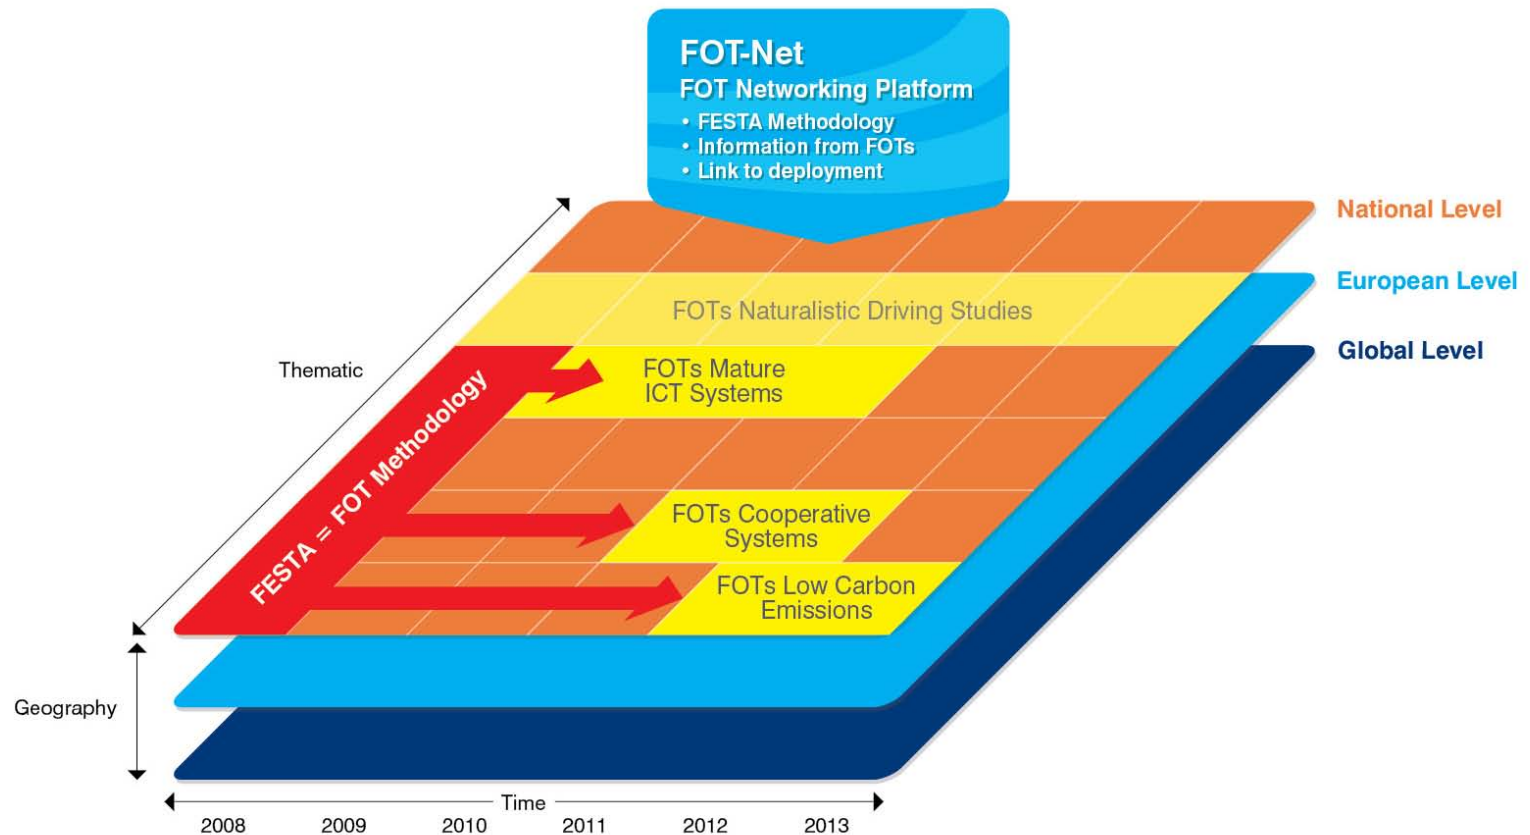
FOT-Net
FOT Networking Platform
• FESTA Methodology
• Information from FOTs
• Link to deployment

National Level
European Level
Global Level

Thematic

FOTs Naturalistic Driving Studies

FESTA = FOT Methodology

FOTs Mature ICT Systems

FOTs Cooperative Systems

FOTs Low Carbon Emissions

Geography

Time

2008 2009 2010 2011 2012 2013